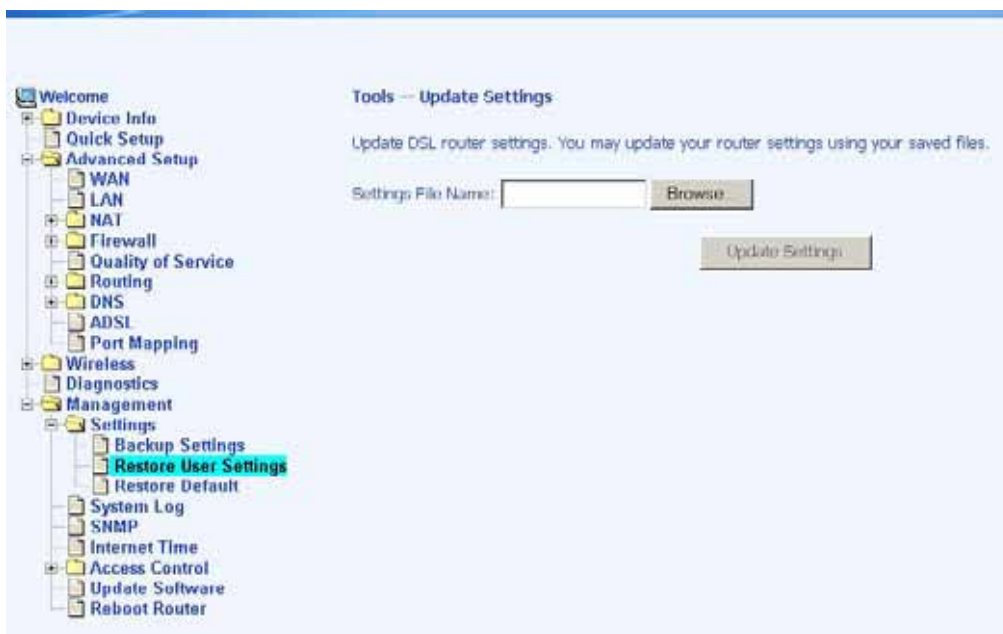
Welcome
Device Info
Quick Setup
Advanced Setup
WAN
LAN
NAT
Firewall
Quality of Service
Routing
DNS
ADSL
Port Mapping
Wireless
Diagnostics
Management
Settings
Backup Settings
Restore User Settings
Restore Default
System Log
SNMP
Internet Time
Access Control
Update Software
Reboot Router

Tools -- Update Settings

Update DSL router settings. You may update your router settings using your saved files.

Settings File Name: Browse...

Update Settings